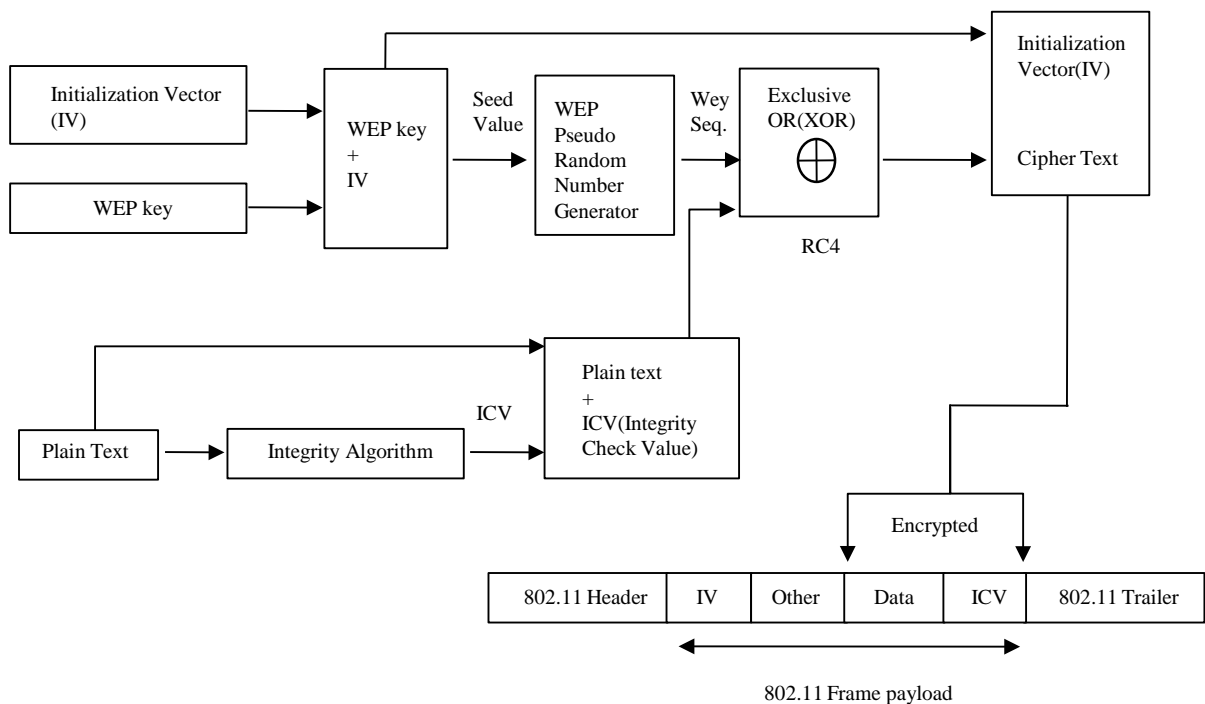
Initialization Vector (IV)

WEP key

WEP key + IV

Seed Value

WEP Pseudo Random Number Generator

Wey Seq.

Exclusive OR(XOR)

$\oplus$

RC4

Initialization Vector(IV)

Cipher Text

Plain Text

Integrity Algorithm

ICV

Plain text + ICV(Integrity Check Value)

Encrypted

| 802.11 Header | IV | Other | Data | ICV | 802.11 Trailer |
|---|---|---|---|---|---|

802.11 Frame payload